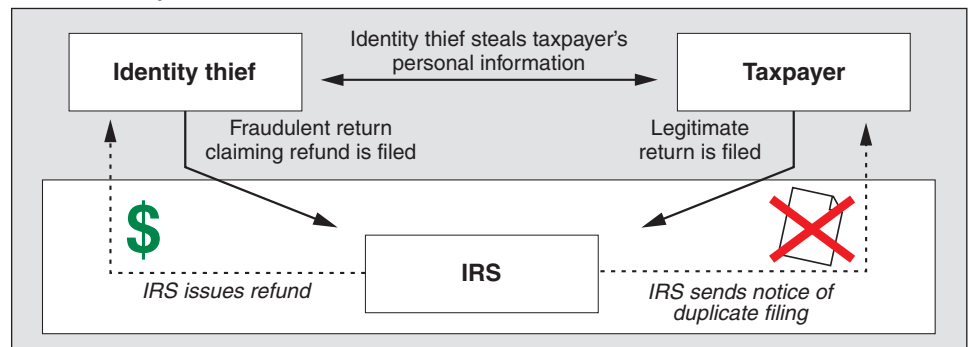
Identity thief

Identity thief steals taxpayer's personal information

Taxpayer

Fraudulent return claiming refund is filed

Legitimate return is filed

$

IRS

IRS issues refund

IRS sends notice of duplicate filing